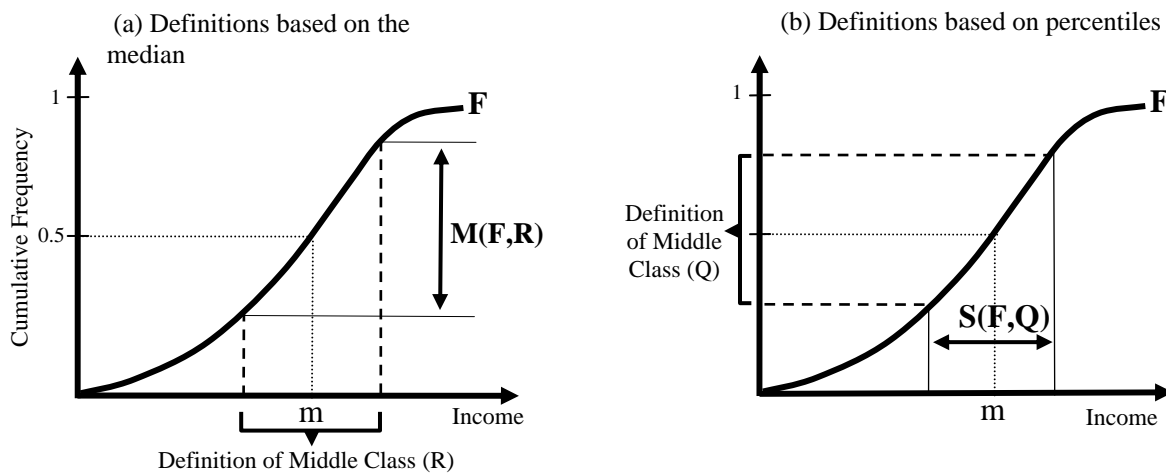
(a) Definitions based on the median

1

F

Cumulative Frequency

0.5

M(F,R)

m

Income

Definition of Middle Class (R)

(b) Definitions based on percentiles

1

F

Definition of Middle Class (Q)

S(F,Q)

m

Income